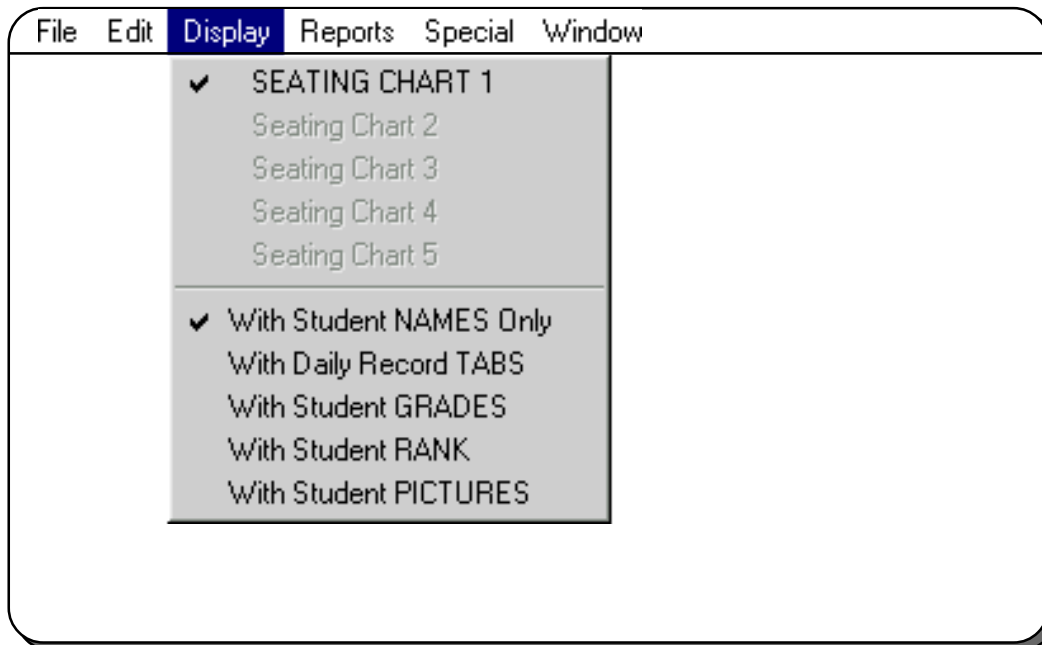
File Edit Display Reports Special Window

✔ SEATING CHART 1
Seating Chart 2
Seating Chart 3
Seating Chart 4
Seating Chart 5

✔ With Student NAMES Only
With Daily Record TABS
With Student GRADES
With Student RANK
With Student PICTURES